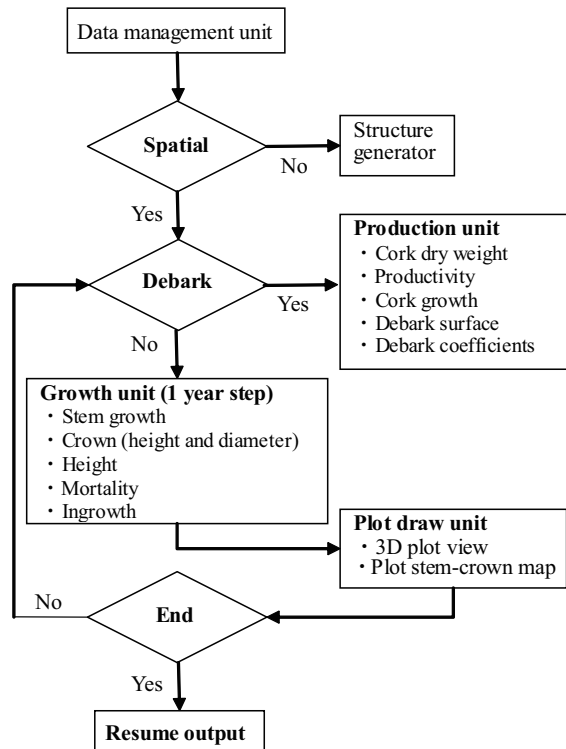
Data management unit

Spatial

No

Structure generator

Yes

Debark

Yes

Production unit
・ Cork dry weight
・ Productivity
・ Cork growth
・ Debark surface
・ Debark coefficients

No

Growth unit (1 year step)
・ Stem growth
・ Crown (height and diameter)
・ Height
・ Mortality
・ Ingrowth

Plot draw unit
・ 3D plot view
・ Plot stem-crown map

No

End

Yes

Resume output